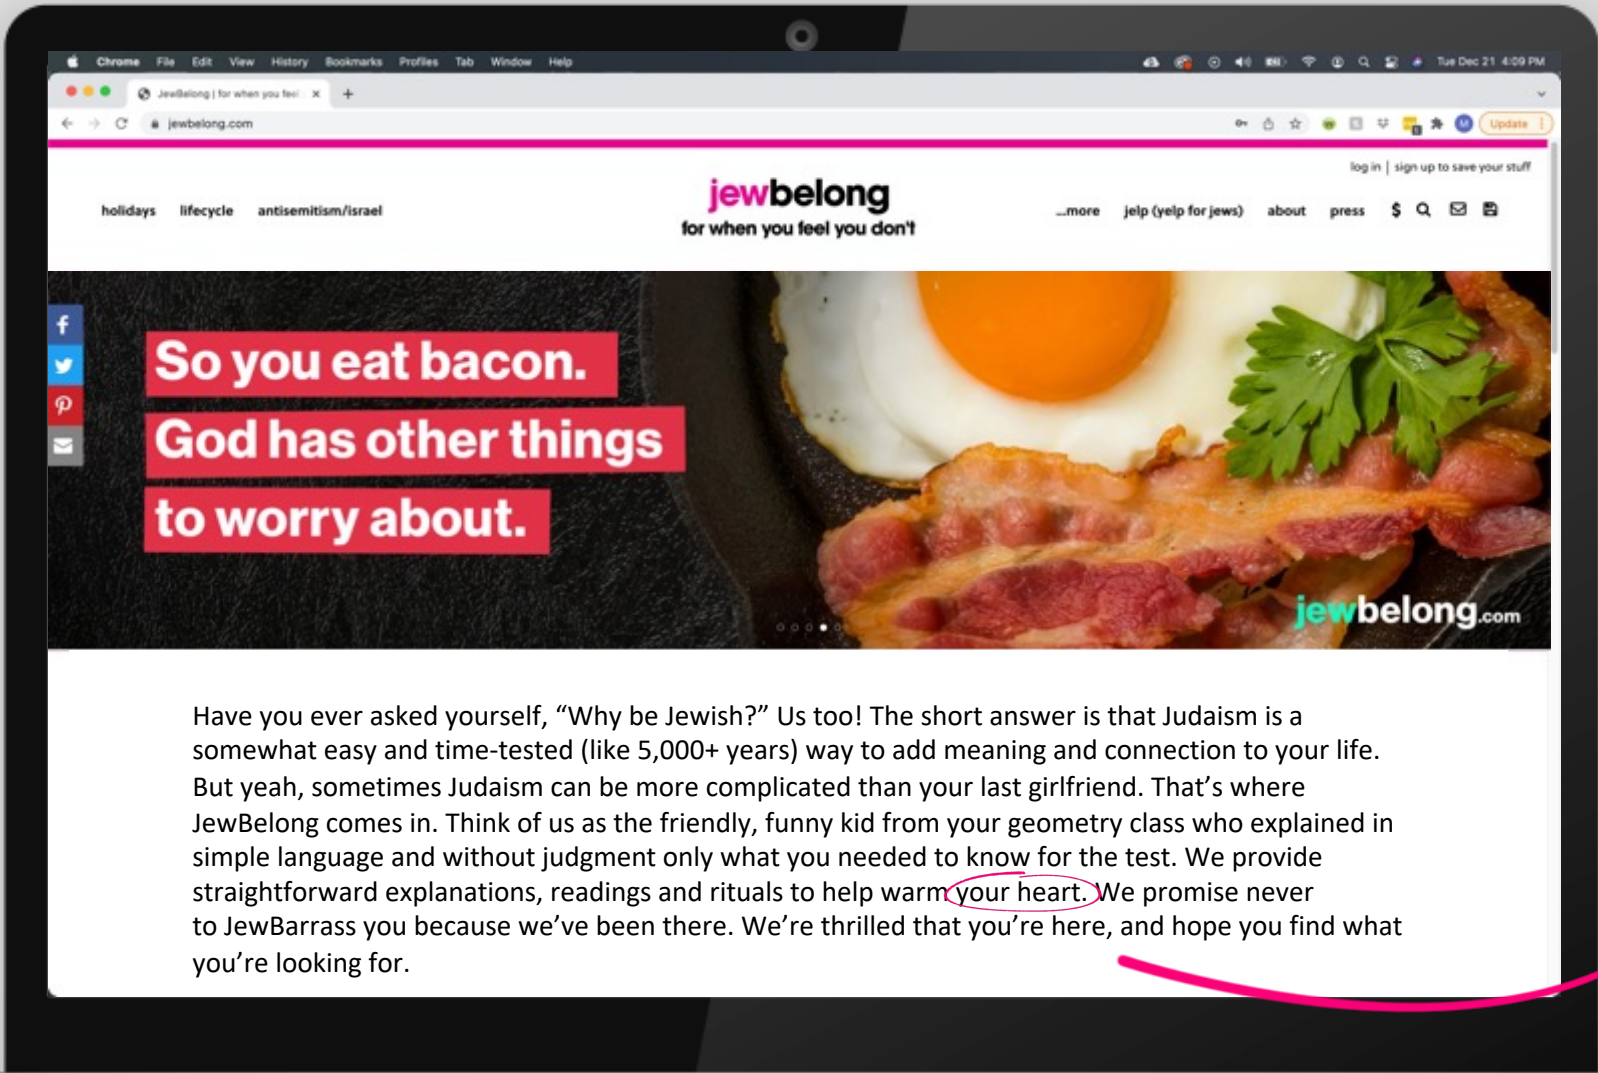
Chrome File Edit View History Bookmarks Profiles Tab Window Help

Tue Dec 21 4:09 PM

JewBelong | for when you feel ×

jewbelong.com

Update

log in | sign up to save your stuff

holidays lifecycle antisemitism/israel

jewbelong
for when you feel you don't

...more jelp (yelp for jews) about press $

So you eat bacon.
God has other things
to worry about.

jewbelong.com

Have you ever asked yourself, “Why be Jewish?” Us too! The short answer is that Judaism is a somewhat easy and time-tested (like 5,000+ years) way to add meaning and connection to your life. But yeah, sometimes Judaism can be more complicated than your last girlfriend. That’s where JewBelong comes in. Think of us as the friendly, funny kid from your geometry class who explained in simple language and without judgment only what you needed to know for the test. We provide straightforward explanations, readings and rituals to help warm your heart. We promise never to JewBarrass you because we’ve been there. We’re thrilled that you’re here, and hope you find what you’re looking for.